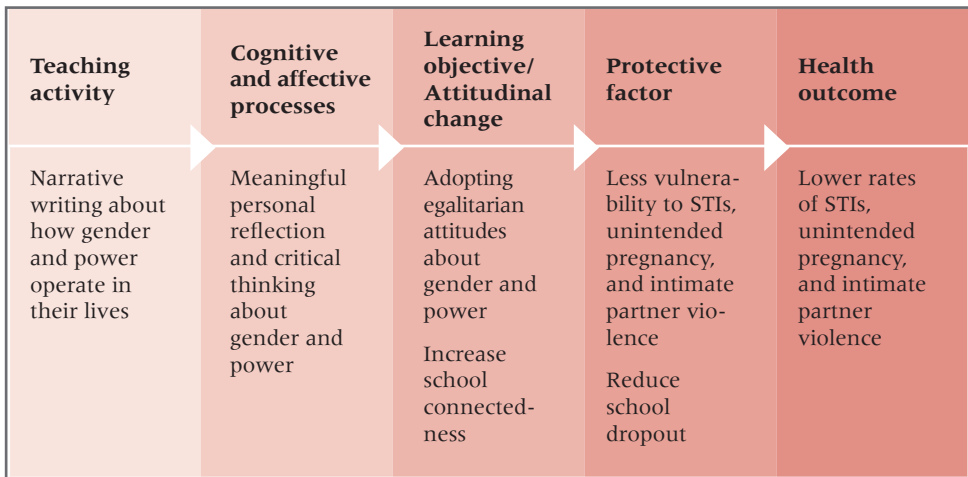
| Teaching activity | Cognitive and affective processes | Learning objective/ Attitudinal change | Protective factor | Health outcome |
|---|---|---|---|---|
| Narrative writing about how gender and power operate in their lives | Meaningful personal reflection and critical thinking about gender and power | Adopting egalitarian attitudes about gender and power<br><br>Increase school connectedness | Less vulnerability to STIs, unintended pregnancy, and intimate partner violence<br><br>Reduce school dropout | Lower rates of STIs, unintended pregnancy, and intimate partner violence |